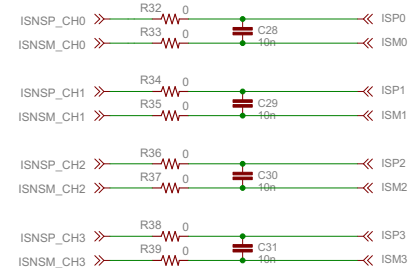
ISNSP_CH0
R32
0
ISP0
ISNSM_CH0
R33
0
C28
10n
ISM0

ISNSP_CH1
R34
0
ISP1
ISNSM_CH1
R35
0
C29
10n
ISM1

ISNSP_CH2
R36
0
ISP2
ISNSM_CH2
R37
0
C30
10n
ISM2

ISNSP_CH3
R38
0
ISP3
ISNSM_CH3
R39
0
C31
10n
ISM3